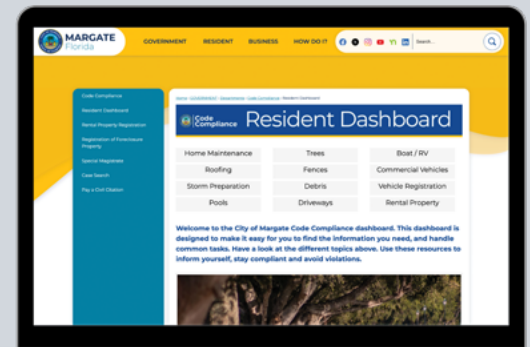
MARGATE Florida

GOVERNMENT RESIDENT BUSINESS HOW DO I? Search...

Code Compliance
Resident Dashboard
Rental Property Registration
Registration of Foreclosure Property
Special Magistrate
Case Search
Pay a Civil Citation

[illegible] > Code Compliance > Resident Dashboard

Code Compliance Resident Dashboard

| Home Maintenance | Trees | Boat / RV |
|---|---|---|
| Roofing | Fences | Commercial Vehicles |
| Storm Preparation | Debris | Vehicle Registration |
| Pools | Driveways | Rental Property |

Welcome to the City of Margate Code Compliance dashboard. This dashboard is designed to make it easy for you to find the information you need, and handle common tasks. Have a look at the different topics above. Use these resources to inform yourself, stay compliant and avoid violations.